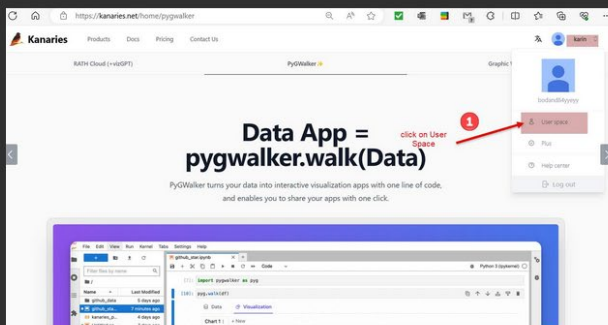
https://kanaries.net/home/pygwalker

Kanaries Products Docs Pricing Contact Us

karin

RATH Cloud (+vizGPT) PyGWalker ✨ Graphic W

bodandlklyyeyy

User space

Plus

Help center

Log out

1

click on User Space

Data App = pygwalker.walk(Data)

PyGWalker turns your data into interactive visualization apps with one line of code, and enables you to share your apps with one click.

File Edit View Run Kernel Tabs Settings Help

github_star.ipynb

Code

Python 3 (ipykernel)

Filter files by name

Name Last Modified

github_data 5 days ago

github_star... 7 minutes ago

kanaries_p... 5 days ago

[1]: import pygwalker as pyg

[10]: pyg.walk(df)

Data Visualization

Chart 1 + New